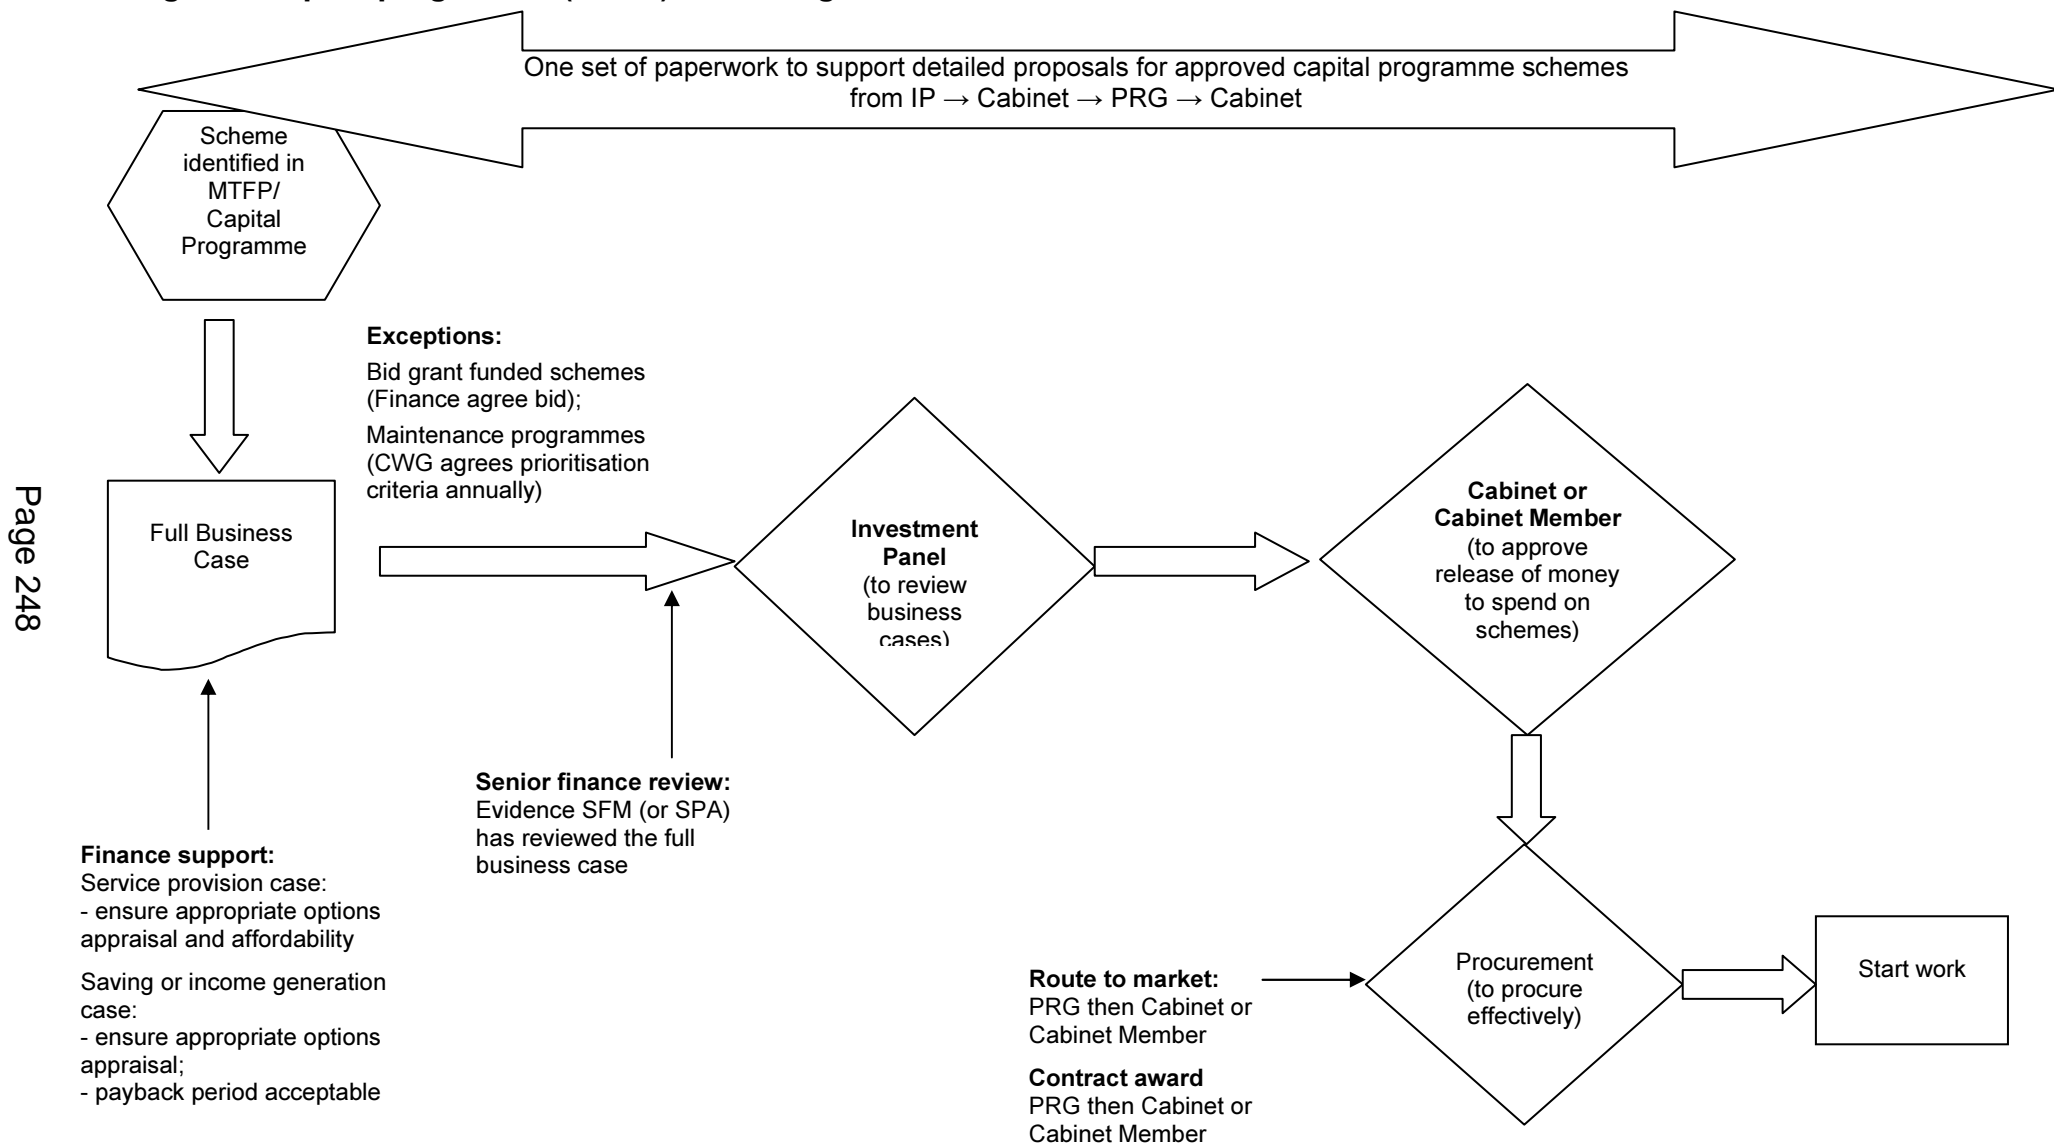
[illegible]

One set of paperwork to support detailed proposals for approved capital programme schemes from IP → Cabinet → PRG → Cabinet

Scheme identified in MTFP/ Capital Programme

Page 248

Full Business Case

**Exceptions:**

Bid grant funded schemes (Finance agree bid);

Maintenance programmes (CWG agrees prioritisation criteria annually)

**Investment Panel**
(to review business cases)

**Cabinet or Cabinet Member**
(to approve release of money to spend on schemes)

**Senior finance review:**
Evidence SFM (or SPA) has reviewed the full business case

**Finance support:**
Service provision case:
- ensure appropriate options appraisal and affordability

Saving or income generation case:
- ensure appropriate options appraisal;
- payback period acceptable

**Route to market:**
PRG then Cabinet or Cabinet Member

**Contract award**
PRG then Cabinet or Cabinet Member

Procurement
(to procure effectively)

Start work